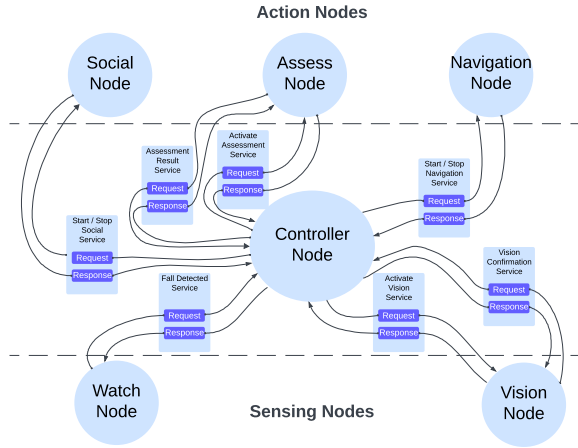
Action Nodes

Social Node

Assess Node

Navigation Node

Assessment Result Service
Request
Response

Activate Assessment Service
Request
Response

Start / Stop Navigation Service
Request
Response

Start / Stop Social Service
Request
Response

Controller Node

Vision Confirmation Service
Request
Response

Fall Detected Service
Request
Response

Activate Vision Service
Request
Response

Watch Node

Sensing Nodes

Vision Node